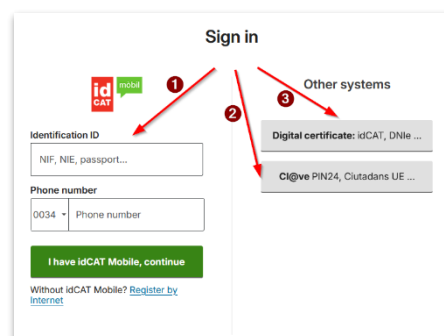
Sign in

id CAT mobil

1

2

3

Other systems

Identification ID

NIF, NIE, passport...

Phone number

0034

Phone number

I have idCAT Mobile, continue

Without idCAT Mobile? Register by Internet

Digital certificate: idCAT, DNIe ...

Cl@ve PIN24, Ciutadans UE ...